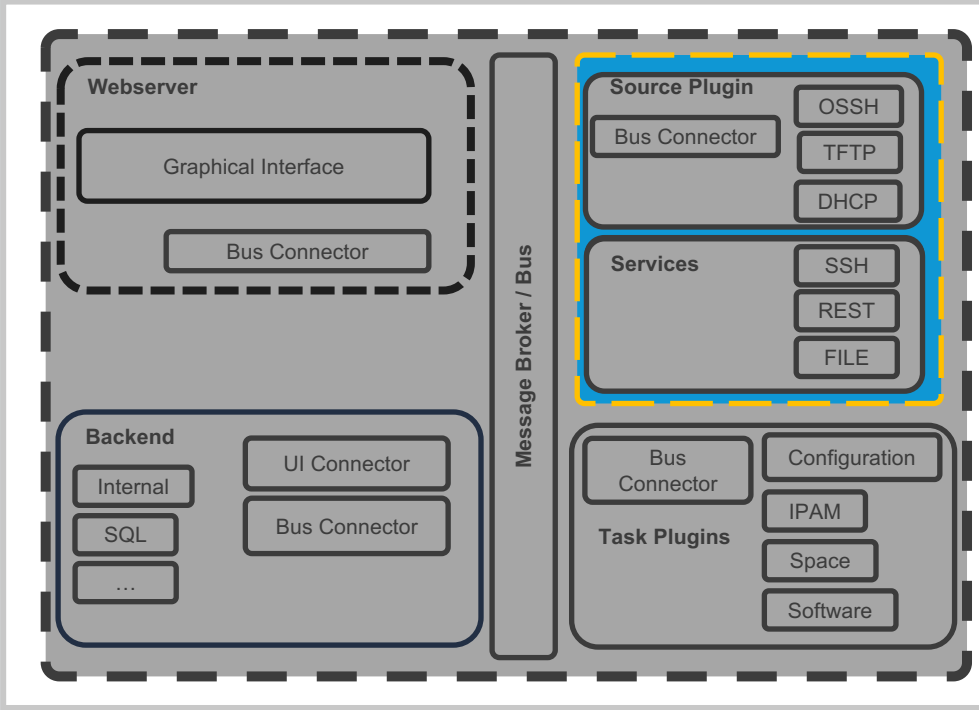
Webserver

Graphical Interface

Bus Connector

Message Broker / Bus

Source Plugin

Bus Connector

OSSH

TFTP

DHCP

Services

SSH

REST

FILE

Backend

Internal

SQL

...

UI Connector

Bus Connector

Bus Connector

Configuration

IPAM

Task Plugins

Space

Software